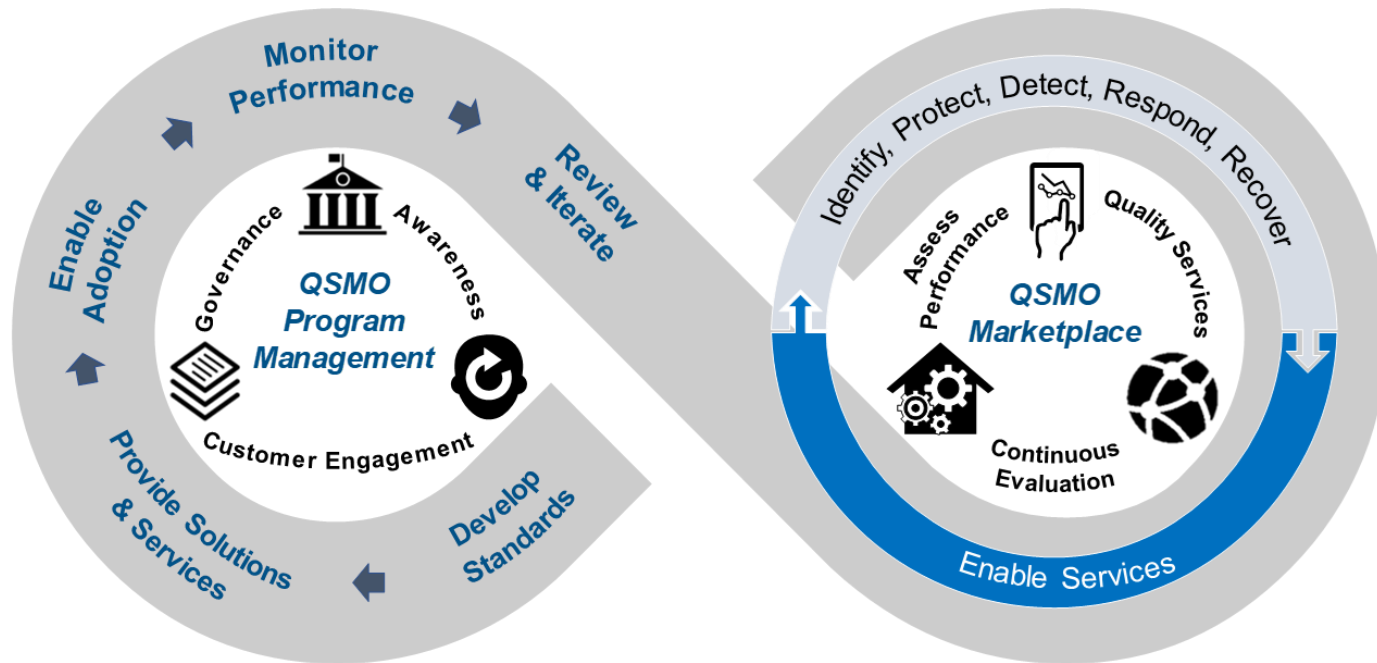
Monitor Performance

Review & Iterate

Enable Adoption

Governance

Awareness

QSMO Program Management

Customer Engagement

Provide Solutions & Services

Develop Standards

Identify, Protect, Detect, Respond, Recover

Assess Performance

Quality Services

QSMO Marketplace

Continuous Evaluation

Enable Services